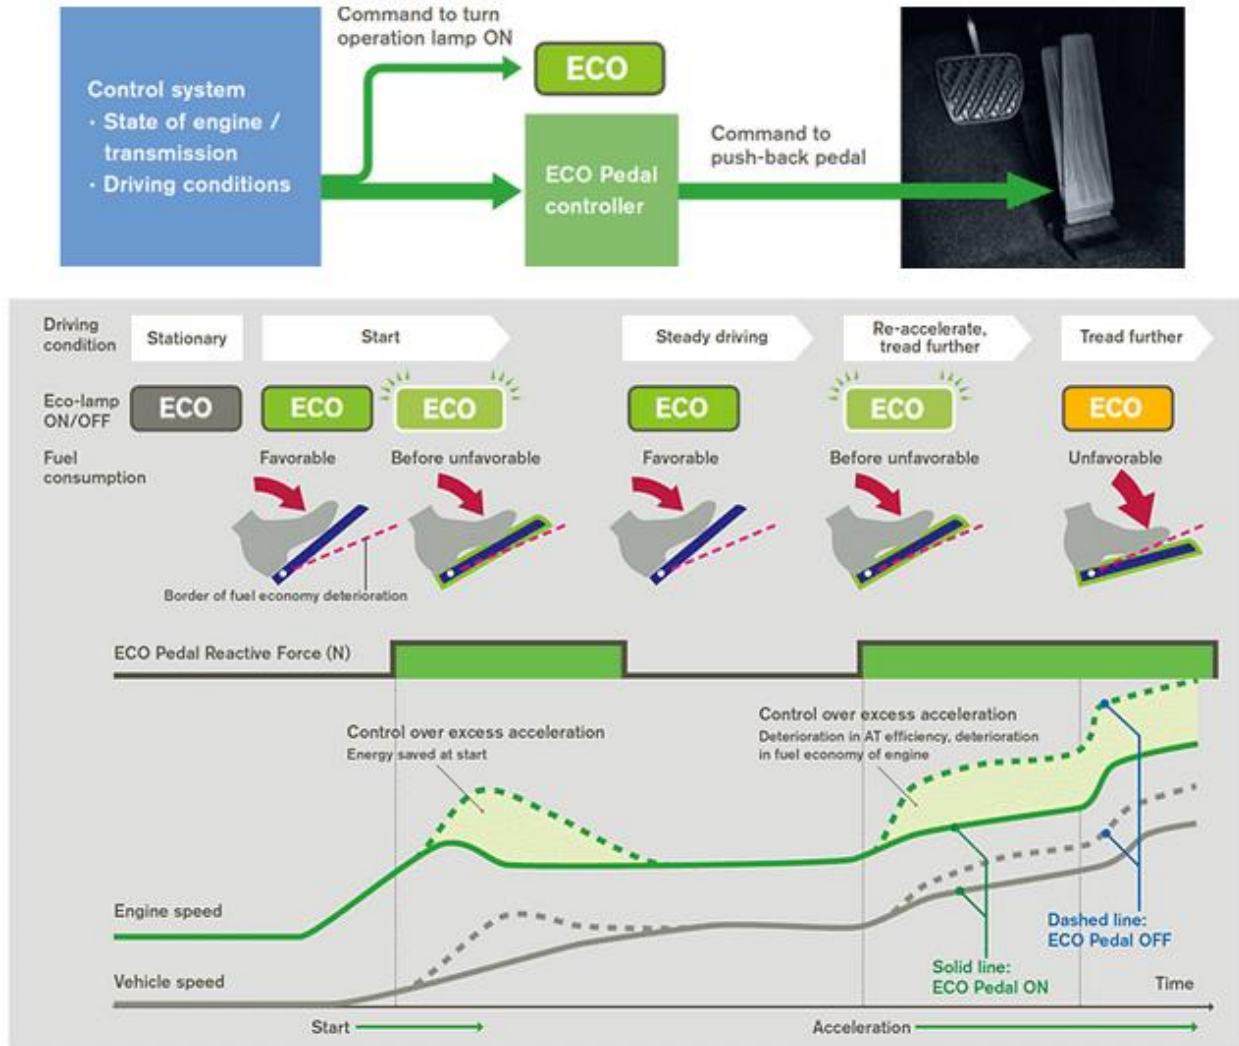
Control system
· State of engine / transmission
· Driving conditions

Command to turn operation lamp ON

ECO

ECO Pedal controller

Command to push-back pedal

Driving condition | Stationary | Start | Steady driving | Re-accelerate, tread further | Tread further

Eco-lamp ON/OFF | ECO | ECO | ECO | ECO | ECO | ECO

Fuel consumption | Favorable | Before unfavorable | Favorable | Before unfavorable | Unfavorable

Border of fuel economy deterioration

ECO Pedal Reactive Force (N)

Control over excess acceleration
Energy saved at start

Control over excess acceleration
Deterioration in AT efficiency, deterioration in fuel economy of engine

Engine speed

Vehicle speed

Dashed line:
ECO Pedal OFF

Solid line:
ECO Pedal ON

Time

Start

Acceleration